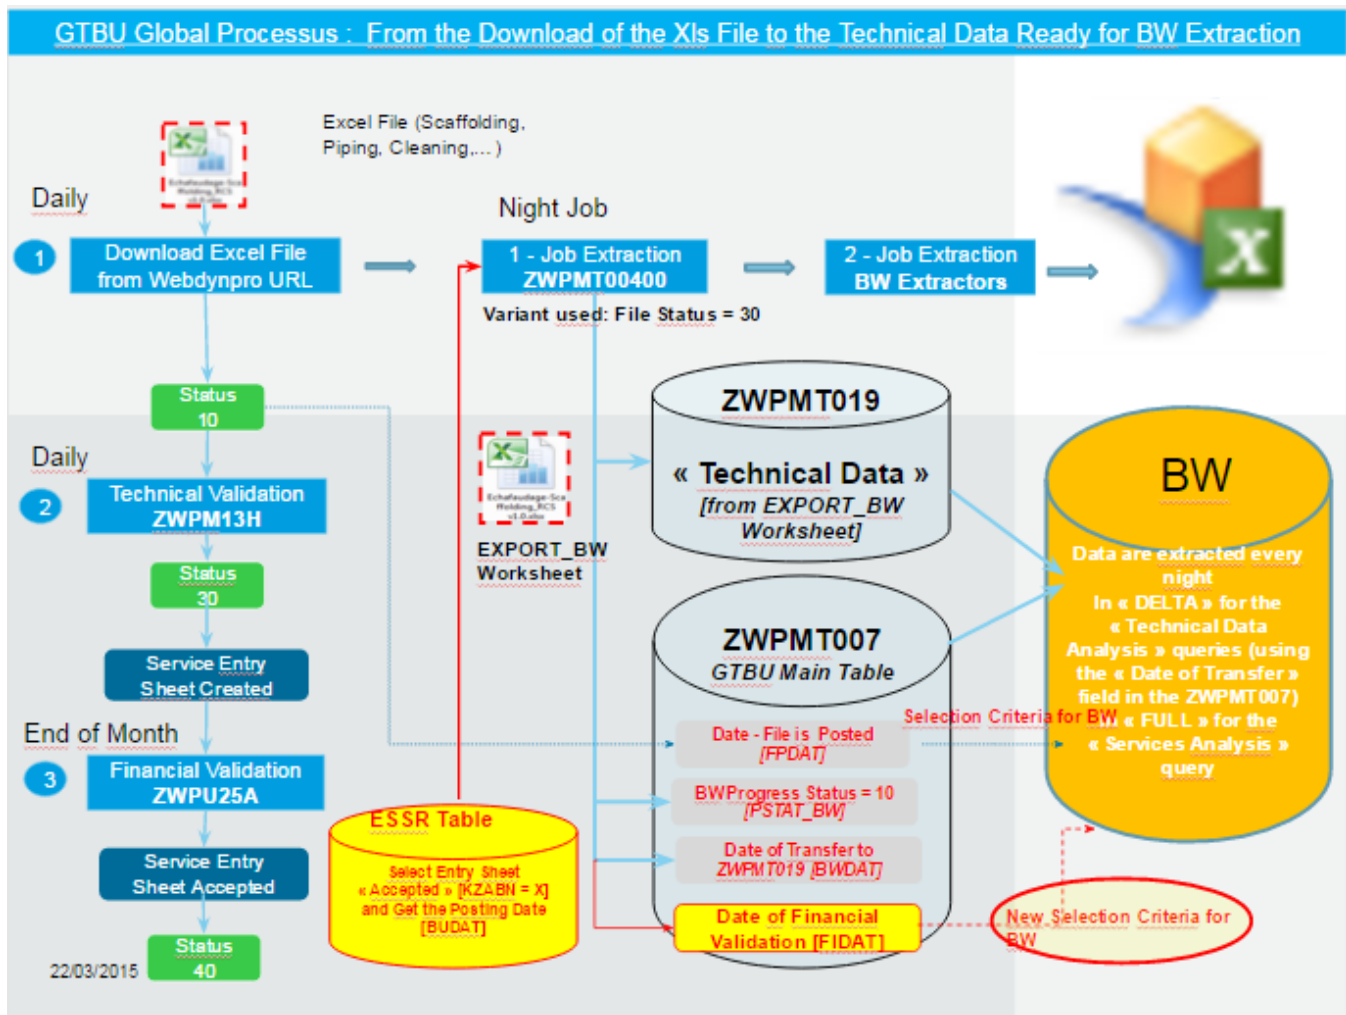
GTBU Global Processus : From the Download of the Xls File to the Technical Data Ready for BW Extraction

Excel File (Scaffolding, Piping, Cleaning,... )

Daily

1

Download Excel File from Webdynpro URL

Night Job

1 - Job Extraction ZWPMT00400

Variant used: File Status = 30

2 - Job Extraction BW Extractors

Status 10

Daily

2

Technical Validation ZWPM13H

Status 30

Service Entry Sheet Created

End of Month

3

Financial Validation ZWPU25A

Service Entry Sheet Accepted

Status 40

22/03/2015

EXPORT_BW Worksheet

ZWPMT019

« Technical Data » [from EXPORT_BW Worksheet]

ZWPMT007

GTBU Main Table

Date - File is Posted [FPDAT]

BWProgress Status = 10 [PSTAT_BW]

Date of Transfer to ZWPMT019 [BWDAT]

Date of Financial Validation [FIDAT]

ESSR Table

Select Entry Sheet « Accepted » [KZABN = X] and Get the Posting Date [BUDAT]

BW

Data are extracted every night

In « DELTA » for the « Technical Data Analysis » queries (using the « Date of Transfer » field in the ZWPMT007)

Selection Criteria for BW « FULL » for the « Services Analysis » query

New Selection Criteria for BW